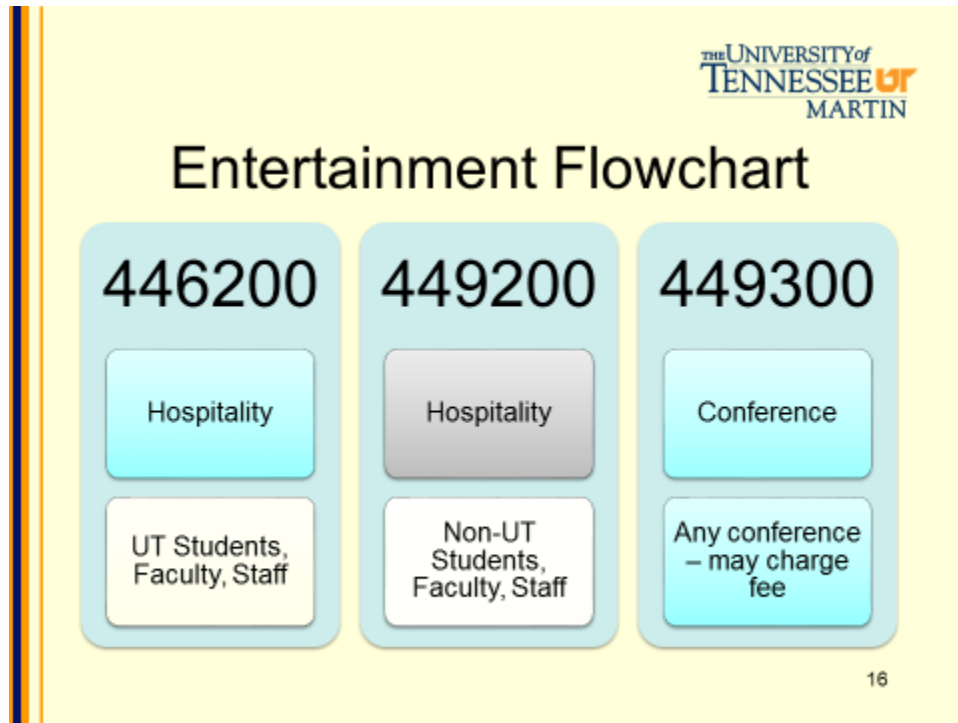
THE UNIVERSITY of TENNESSEE UT MARTIN

Entertainment Flowchart

446200

Hospitality

UT Students, Faculty, Staff

449200

Hospitality

Non-UT Students, Faculty, Staff

449300

Conference

Any conference – may charge fee

16